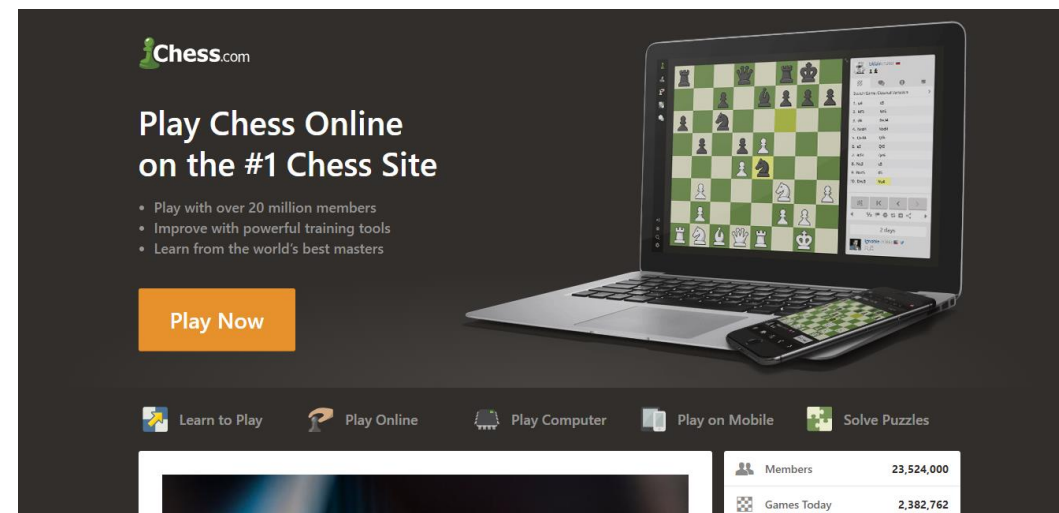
Chess.com

Play Chess Online on the #1 Chess Site

• Play with over 20 million members
• Improve with powerful training tools
• Learn from the world's best masters

Play Now

Learn to Play
Play Online
Play Computer
Play on Mobile
Solve Puzzles

| Members | 23,524,000 |
|---|---|
| Games Today | 2,382,762 |